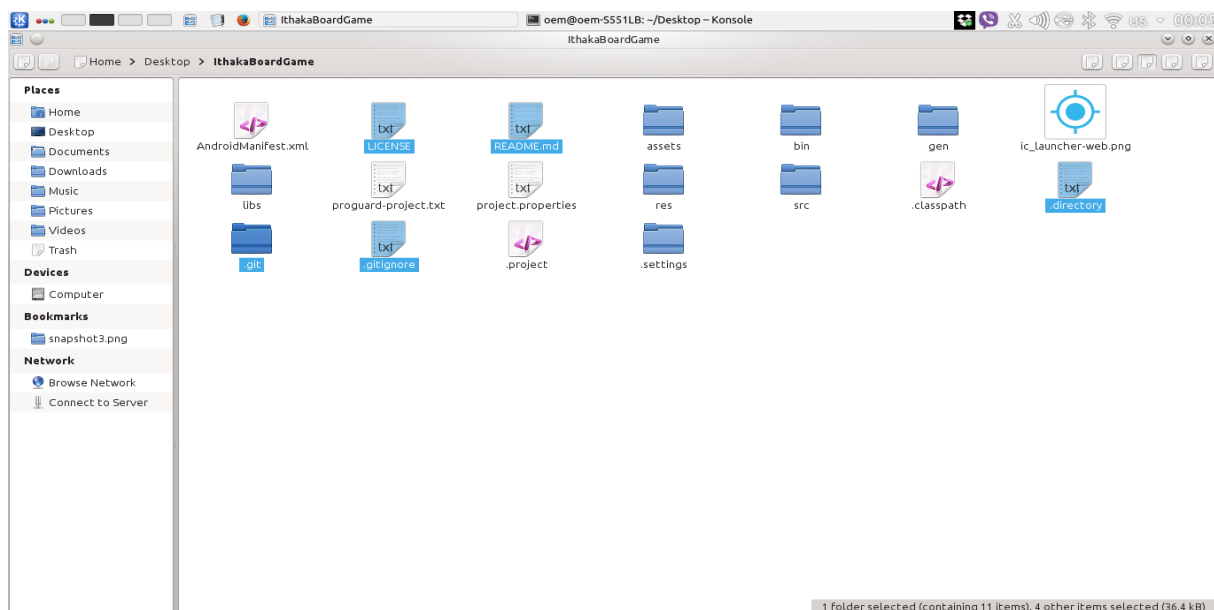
IthakaBoardGame
oem@oem-S551LB: ~/Desktop – Konsole
us 00:05

IthakaBoardGame

Home > Desktop > IthakaBoardGame

Places
Home
Desktop
Documents
Downloads
Music
Pictures
Videos
Trash
Devices
Computer
Bookmarks
snapshot3.png
Network
Browse Network
Connect to Server

AndroidManifest.xml
txt LICENSE
txt README.md
assets
bin
gen
ic_launcher-web.png
libs
txt proguard-project.txt
txt project.properties
res
src
.classpath
txt .directory
.git
txt .gitignore
.project
.settings

1 folder selected (containing 11 items), 4 other items selected (36.4 kB)